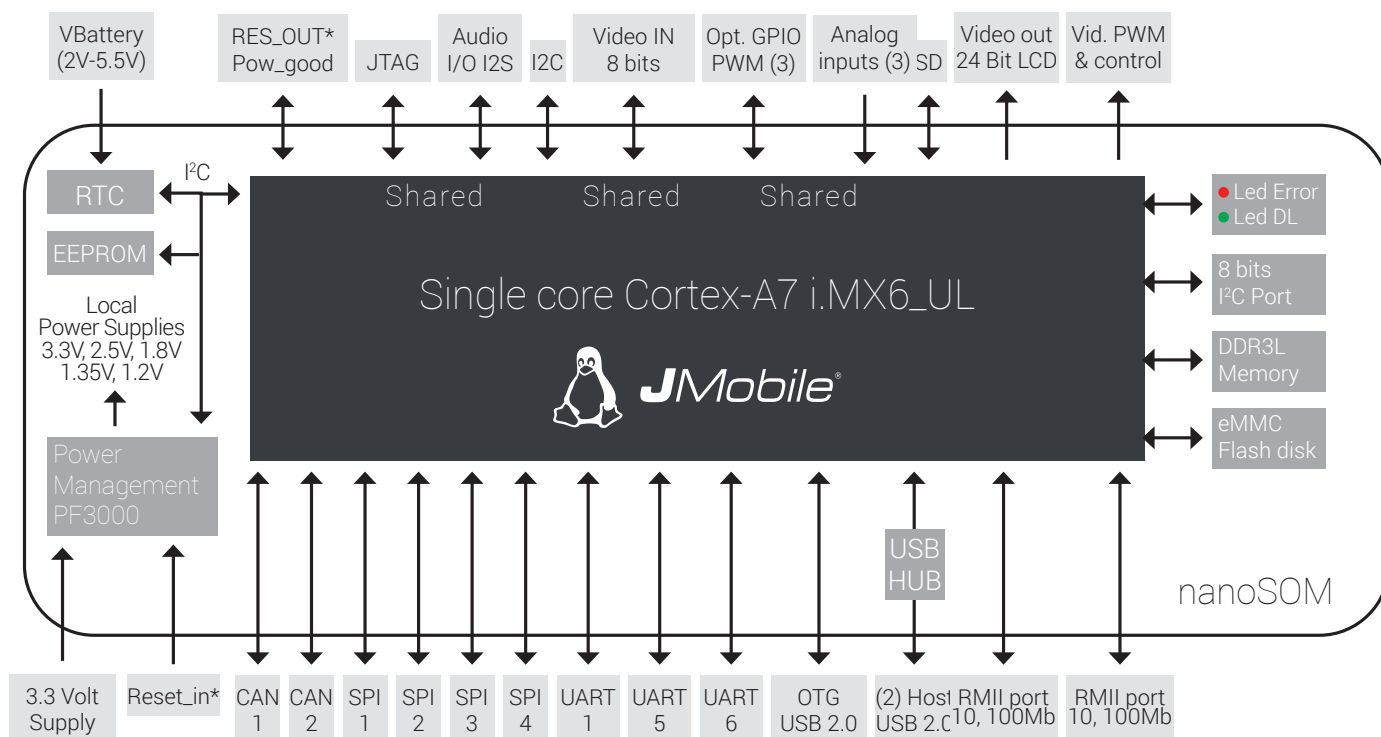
VBattery (2V-5.5V)

RES_OUT* Pow_good

JTAG

Audio I/O I2S

I2C

Video IN 8 bits

Opt. GPIO PWM (3)

Analog inputs (3)

SD

Video out 24 Bit LCD

Vid. PWM & control

RTC

I$^2$C

EEPROM

Shared

Shared

Shared

Single core Cortex-A7 i.MX6_UL

JMobile®

Led Error
Led DL

8 bits I$^2$C Port

DDR3L Memory

eMMC Flash disk

Local Power Supplies 3.3V, 2.5V, 1.8V 1.35V, 1.2V

Power Management PF3000

USB HUB

nanoSOM

3.3 Volt Supply

Reset_in*

CAN 1

CAN 2

SPI 1

SPI 2

SPI 3

SPI 4

UART 1

UART 5

UART 6

OTG USB 2.0

(2) Host USB 2.0

RMII port 10, 100Mb

RMII port 10, 100Mb